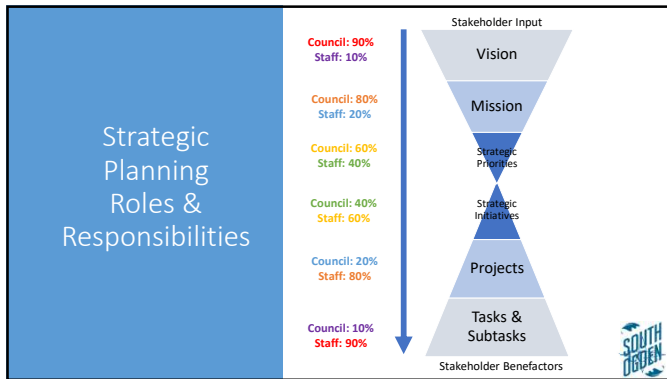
Strategic Planning Roles & Responsibilities

Stakeholder Input

Council: 90%
Staff: 10%

Vision

Council: 80%
Staff: 20%

Mission

Council: 60%
Staff: 40%

Strategic Priorities

Council: 40%
Staff: 60%

Strategic Initiatives

Council: 20%
Staff: 80%

Projects

Council: 10%
Staff: 90%

Tasks & Subtasks

Stakeholder Benefactors

SOUTH OGDEN